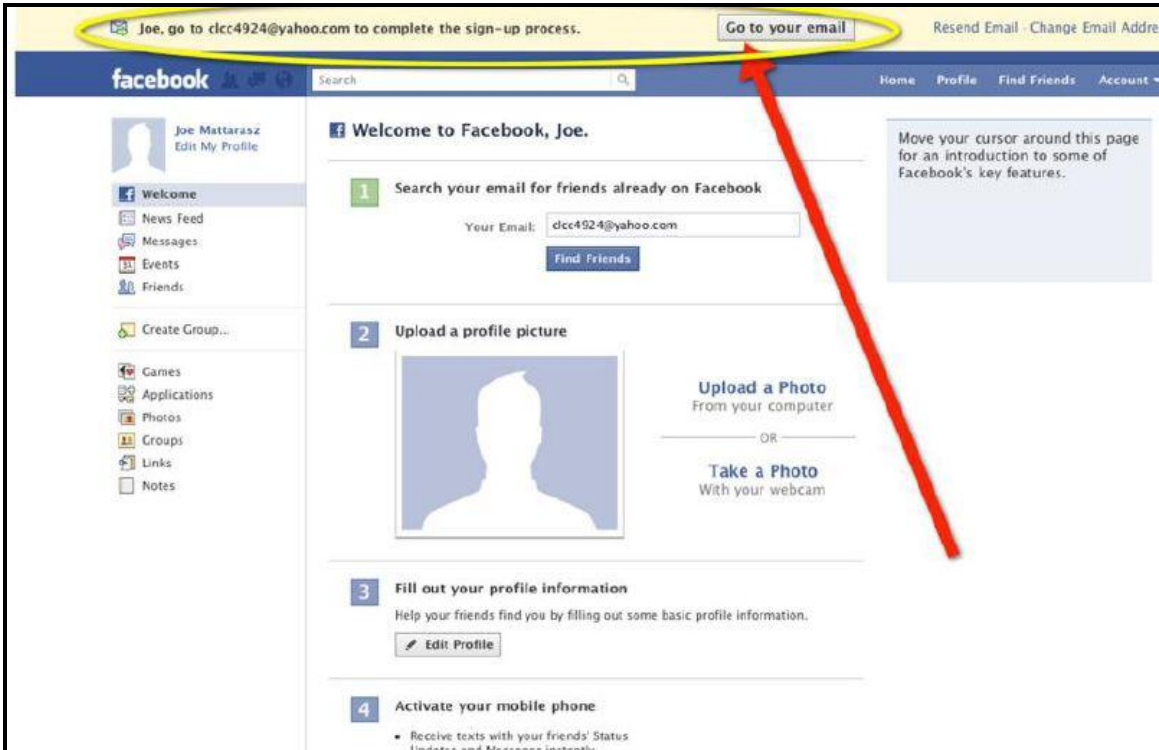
Joe, go to clcc4924@yahoo.com to complete the sign-up process. Go to your email Resend Email · Change Email Addre

facebook Search Home Profile Find Friends Account

Joe Mattarasz
Edit My Profile

Welcome
News Feed
Messages
Events
Friends

Create Group...

Games
Applications
Photos
Groups
Links
Notes

Welcome to Facebook, Joe.

1 Search your email for friends already on Facebook

Your Email: clcc4924@yahoo.com

Find Friends

2 Upload a profile picture

Upload a Photo
From your computer

OR

Take a Photo
With your webcam

3 Fill out your profile information

Help your friends find you by filling out some basic profile information.

Edit Profile

4 Activate your mobile phone

• Receive texts with your friends' Status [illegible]

Move your cursor around this page for an introduction to some of Facebook's key features.